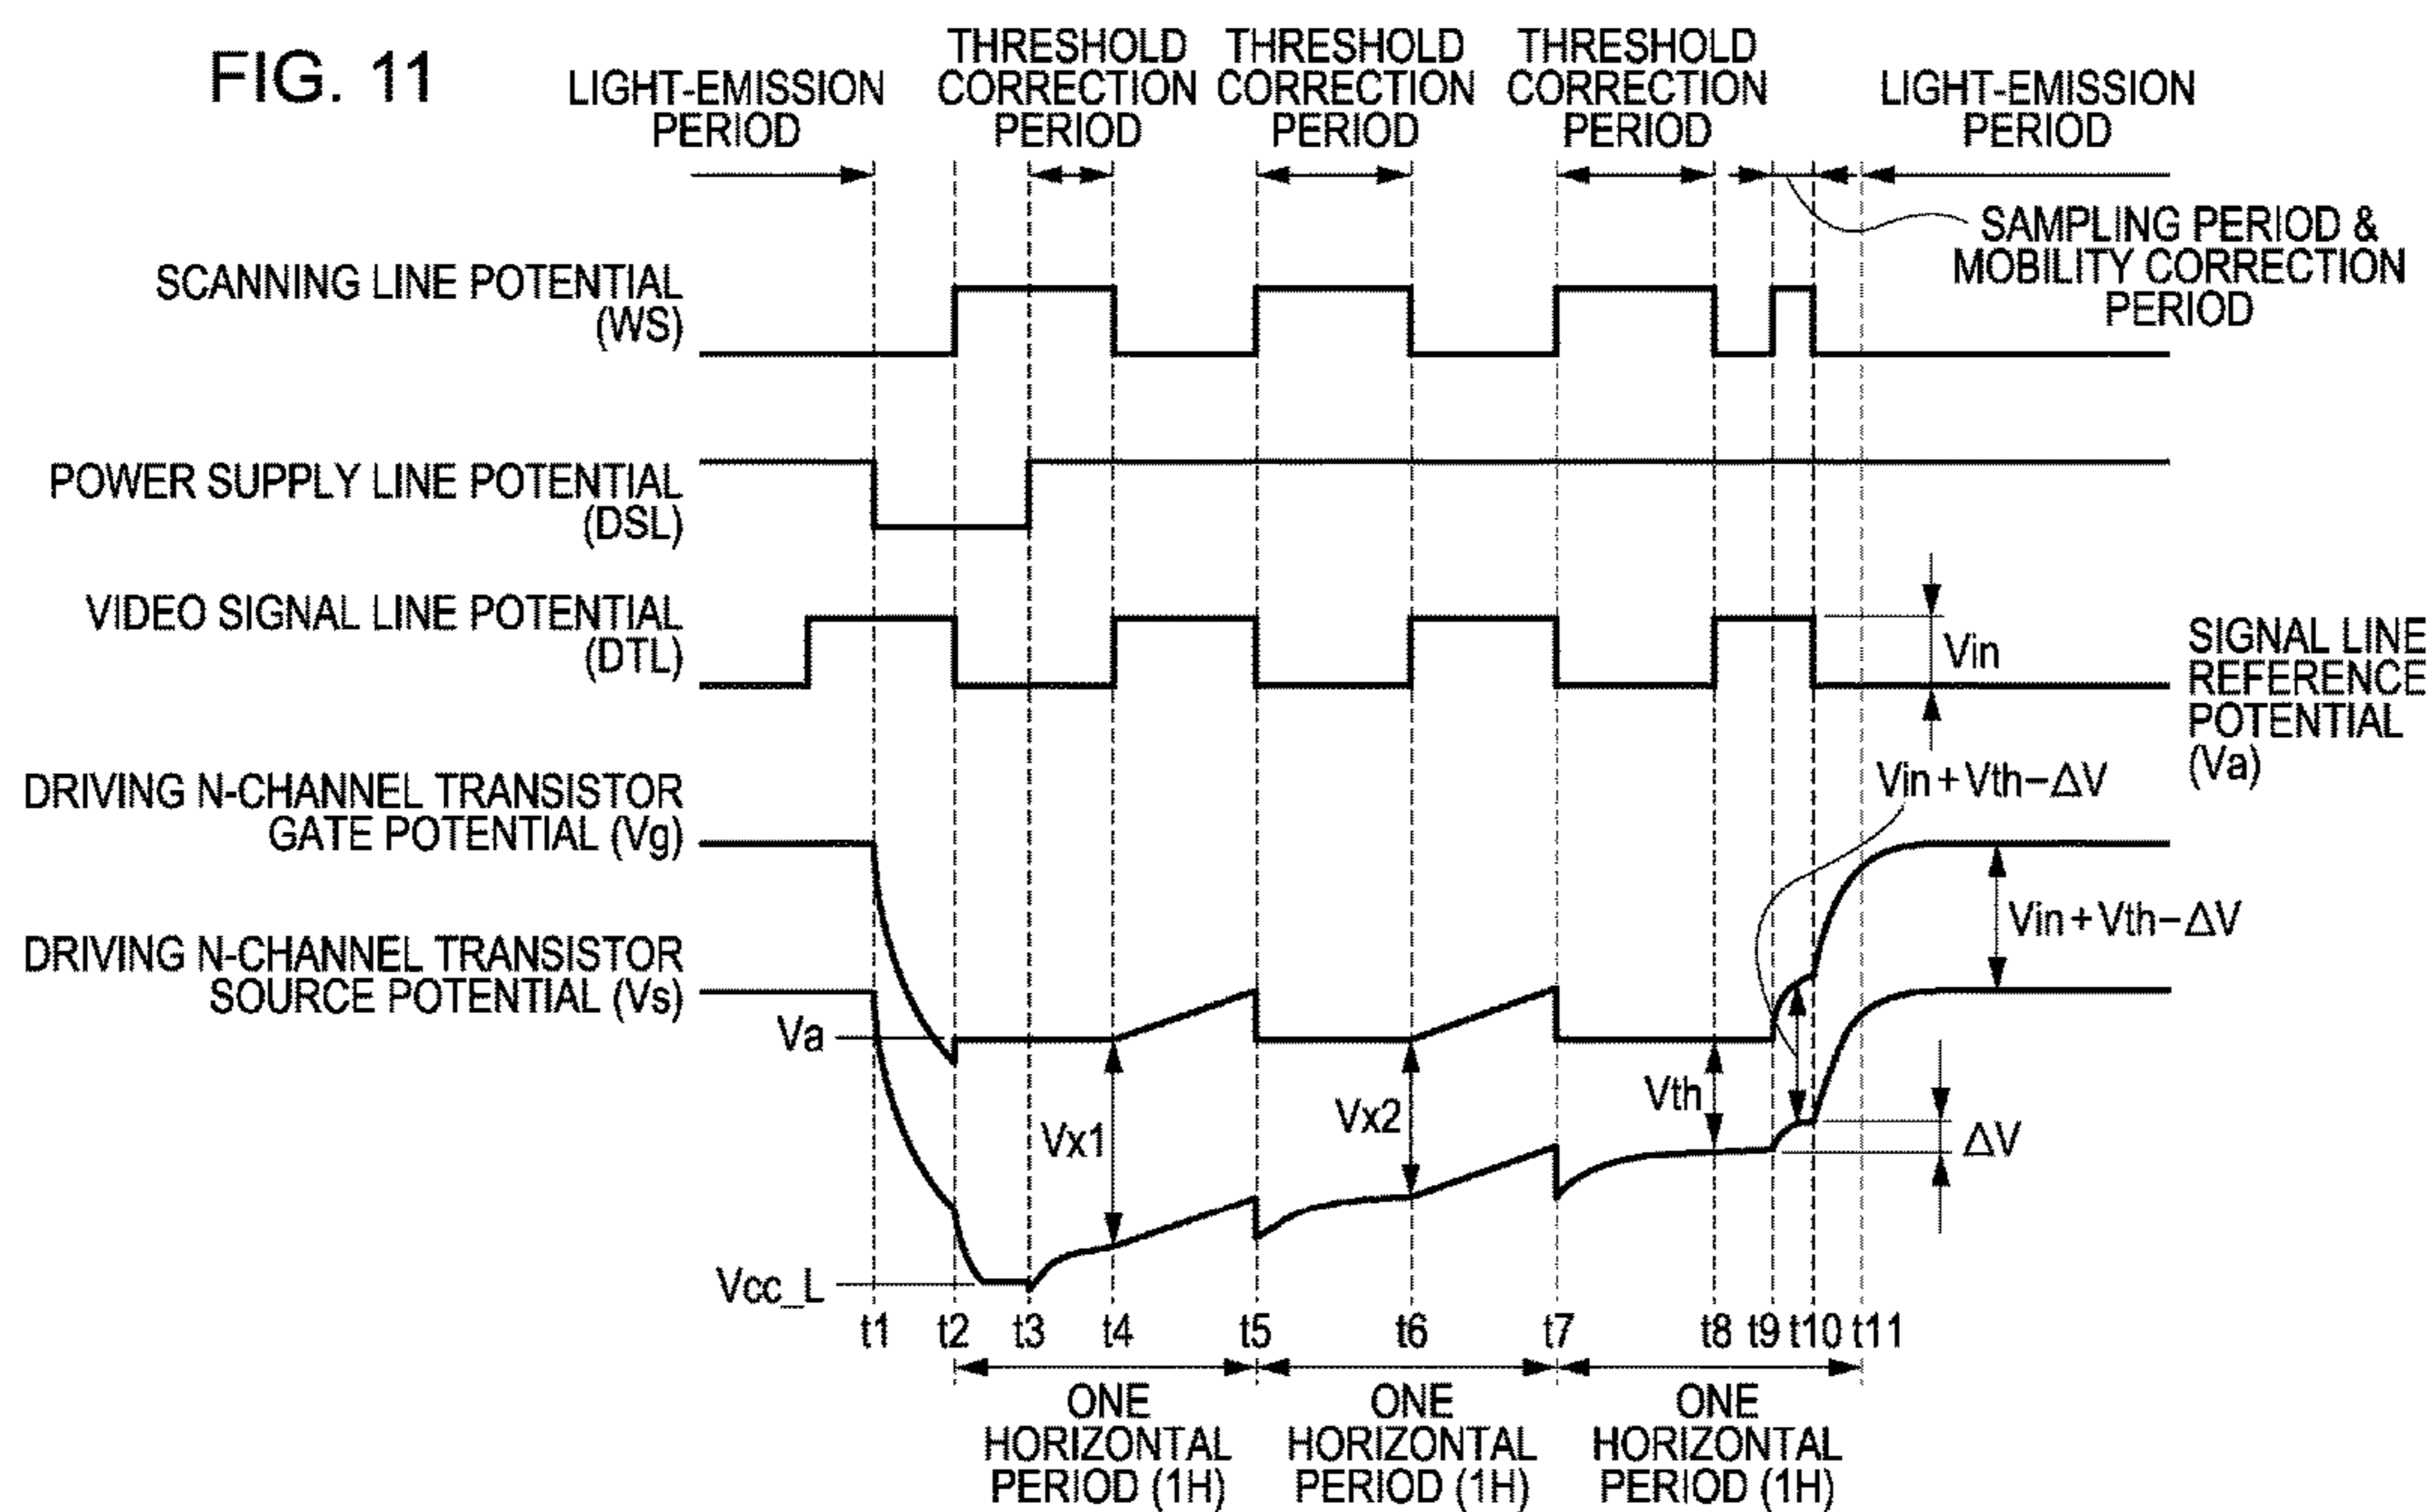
FIG. 11

LIGHT-EMISSION PERIOD

THRESHOLD CORRECTION PERIOD

THRESHOLD CORRECTION PERIOD

THRESHOLD CORRECTION PERIOD

LIGHT-EMISSION PERIOD

SAMPLING PERIOD & MOBILITY CORRECTION PERIOD

SCANNING LINE POTENTIAL (WS)

POWER SUPPLY LINE POTENTIAL (DSL)

VIDEO SIGNAL LINE POTENTIAL (DTL)

Vin

SIGNAL LINE REFERENCE POTENTIAL (Va)

DRIVING N-CHANNEL TRANSISTOR GATE POTENTIAL (Vg)

Vin + Vth − ΔV

Vin + Vth − ΔV

DRIVING N-CHANNEL TRANSISTOR SOURCE POTENTIAL (Vs)

Va

Vx1

Vx2

Vth

ΔV

Vcc_L

t1 t2 t3 t4 t5 t6 t7 t8 t9 t10 t11

ONE HORIZONTAL PERIOD (1H)

ONE HORIZONTAL PERIOD (1H)

ONE HORIZONTAL PERIOD (1H)